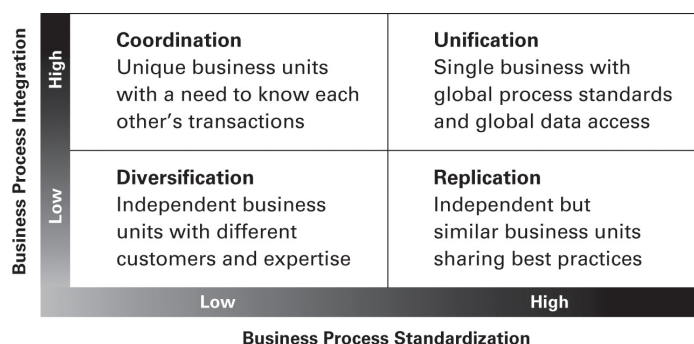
Business Process Integration

High

Low

| Coordination<br>Unique business units with a need to know each other's transactions | Unification<br>Single business with global process standards and global data access |
|---|---|
| Diversification<br>Independent business units with different customers and expertise | Replication<br>Independent but similar business units sharing best practices |

Low

High

Business Process Standardization